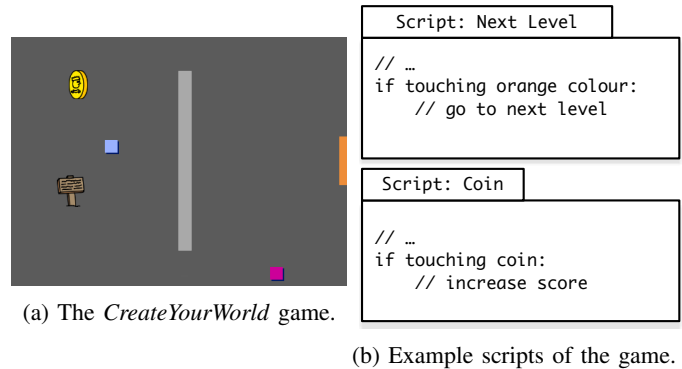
(a) The *CreateYourWorld* game.

Script: Next Level

// …
if touching orange colour:
    // go to next level

Script: Coin

// …
if touching coin:
    // increase score

(b) Example scripts of the game.